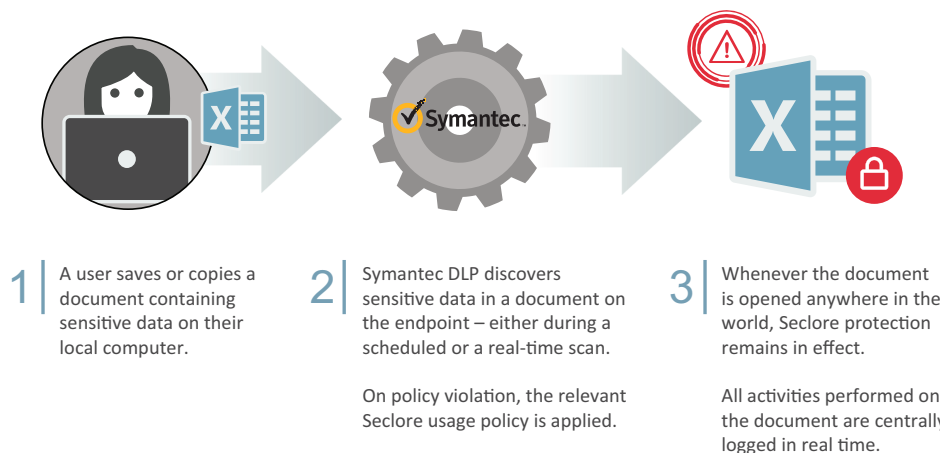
X

Symantec.

X

1 A user saves or copies a document containing sensitive data on their local computer.

2 Symantec DLP discovers sensitive data in a document on the endpoint – either during a scheduled or a real-time scan.

On policy violation, the relevant Seclore usage policy is applied.

3 Whenever the document is opened anywhere in the world, Seclore protection remains in effect.

All activities performed on the document are centrally logged in real time.